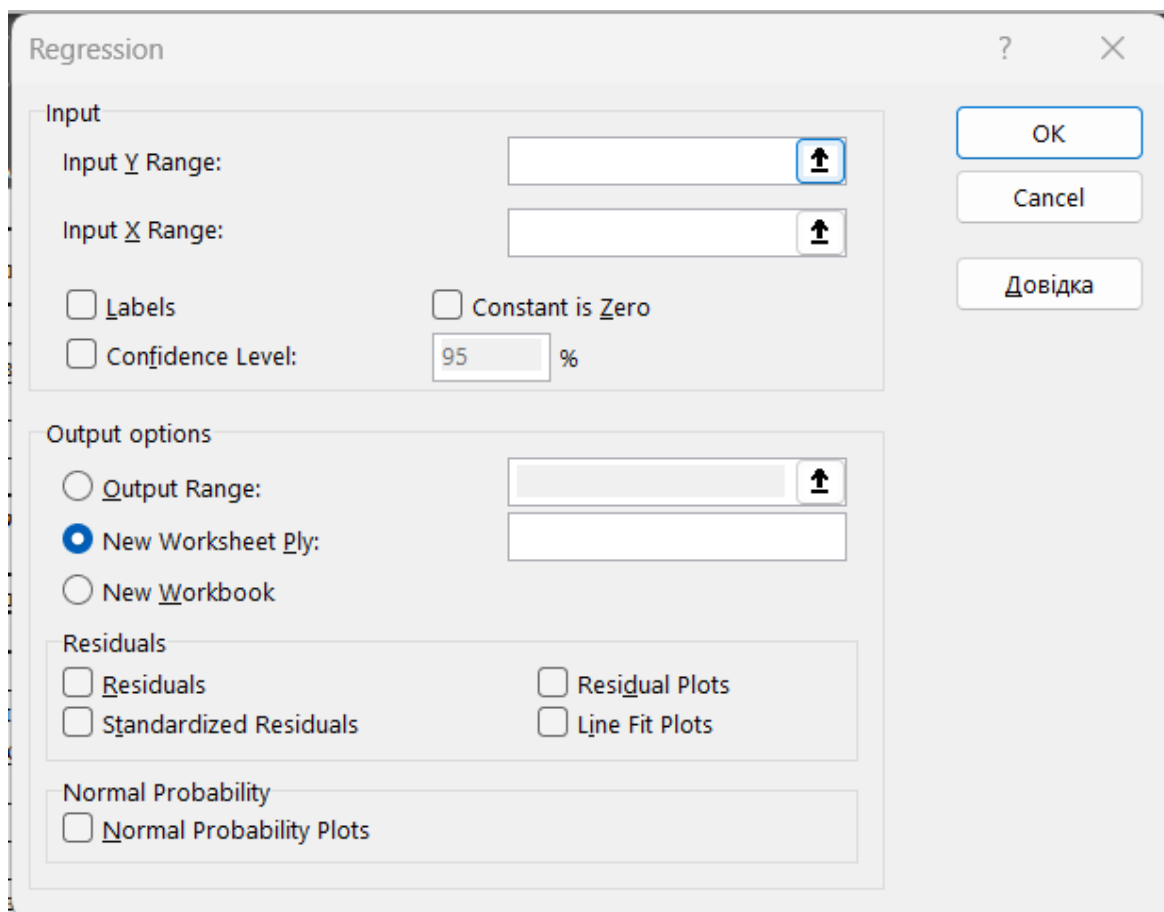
Regression

?

Input

Input Y Range:

Input X Range:

Labels

Constant is Zero

Confidence Level:

95

%

OK

Cancel

Довідка

Output options

Output Range:

New Worksheet Ply:

New Workbook

Residuals

Residuals

Residual Plots

Standardized Residuals

Line Fit Plots

Normal Probability

Normal Probability Plots